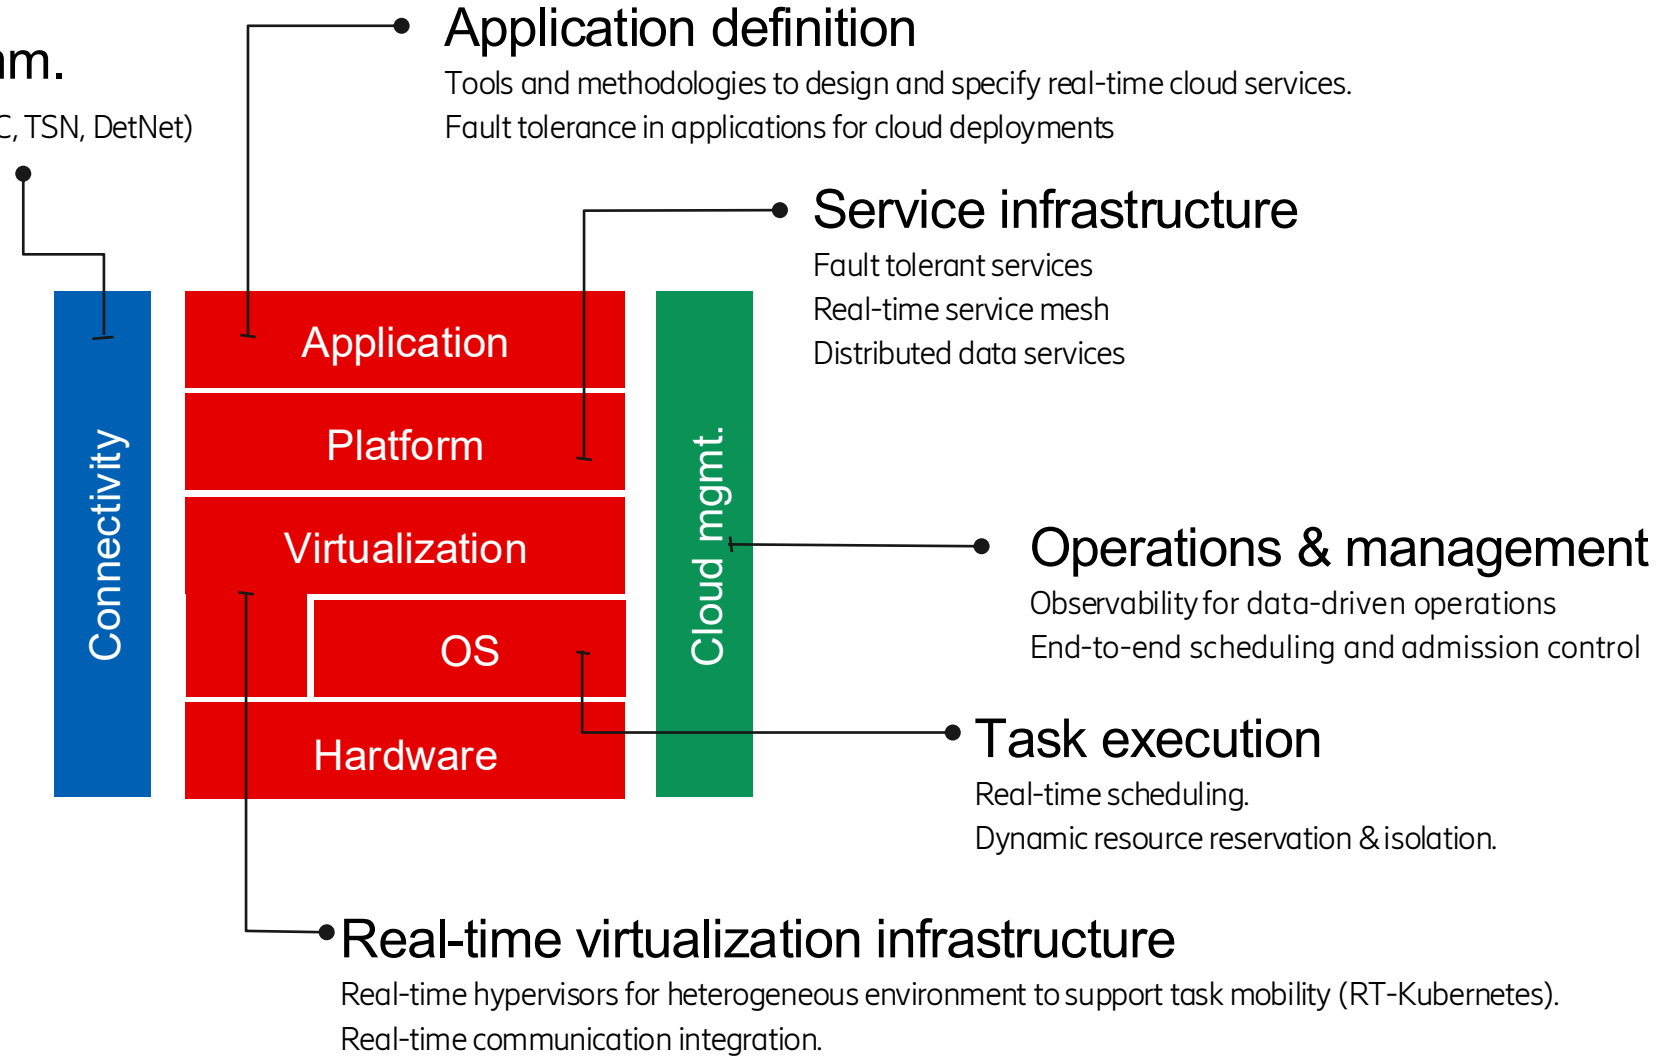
m.

C, TSN, DetNet)

Application definition

Tools and methodologies to design and specify real-time cloud services.

Fault tolerance in applications for cloud deployments

Service infrastructure

Fault tolerant services

Real-time service mesh

Distributed data services

Connectivity

Application

Platform

Virtualization

OS

Hardware

Cloud mgmt.

Operations & management

Observability for data-driven operations

End-to-end scheduling and admission control

Task execution

Real-time scheduling.

Dynamic resource reservation & isolation.

Real-time virtualization infrastructure

Real-time hypervisors for heterogeneous environment to support task mobility (RT-Kubernetes).

Real-time communication integration.